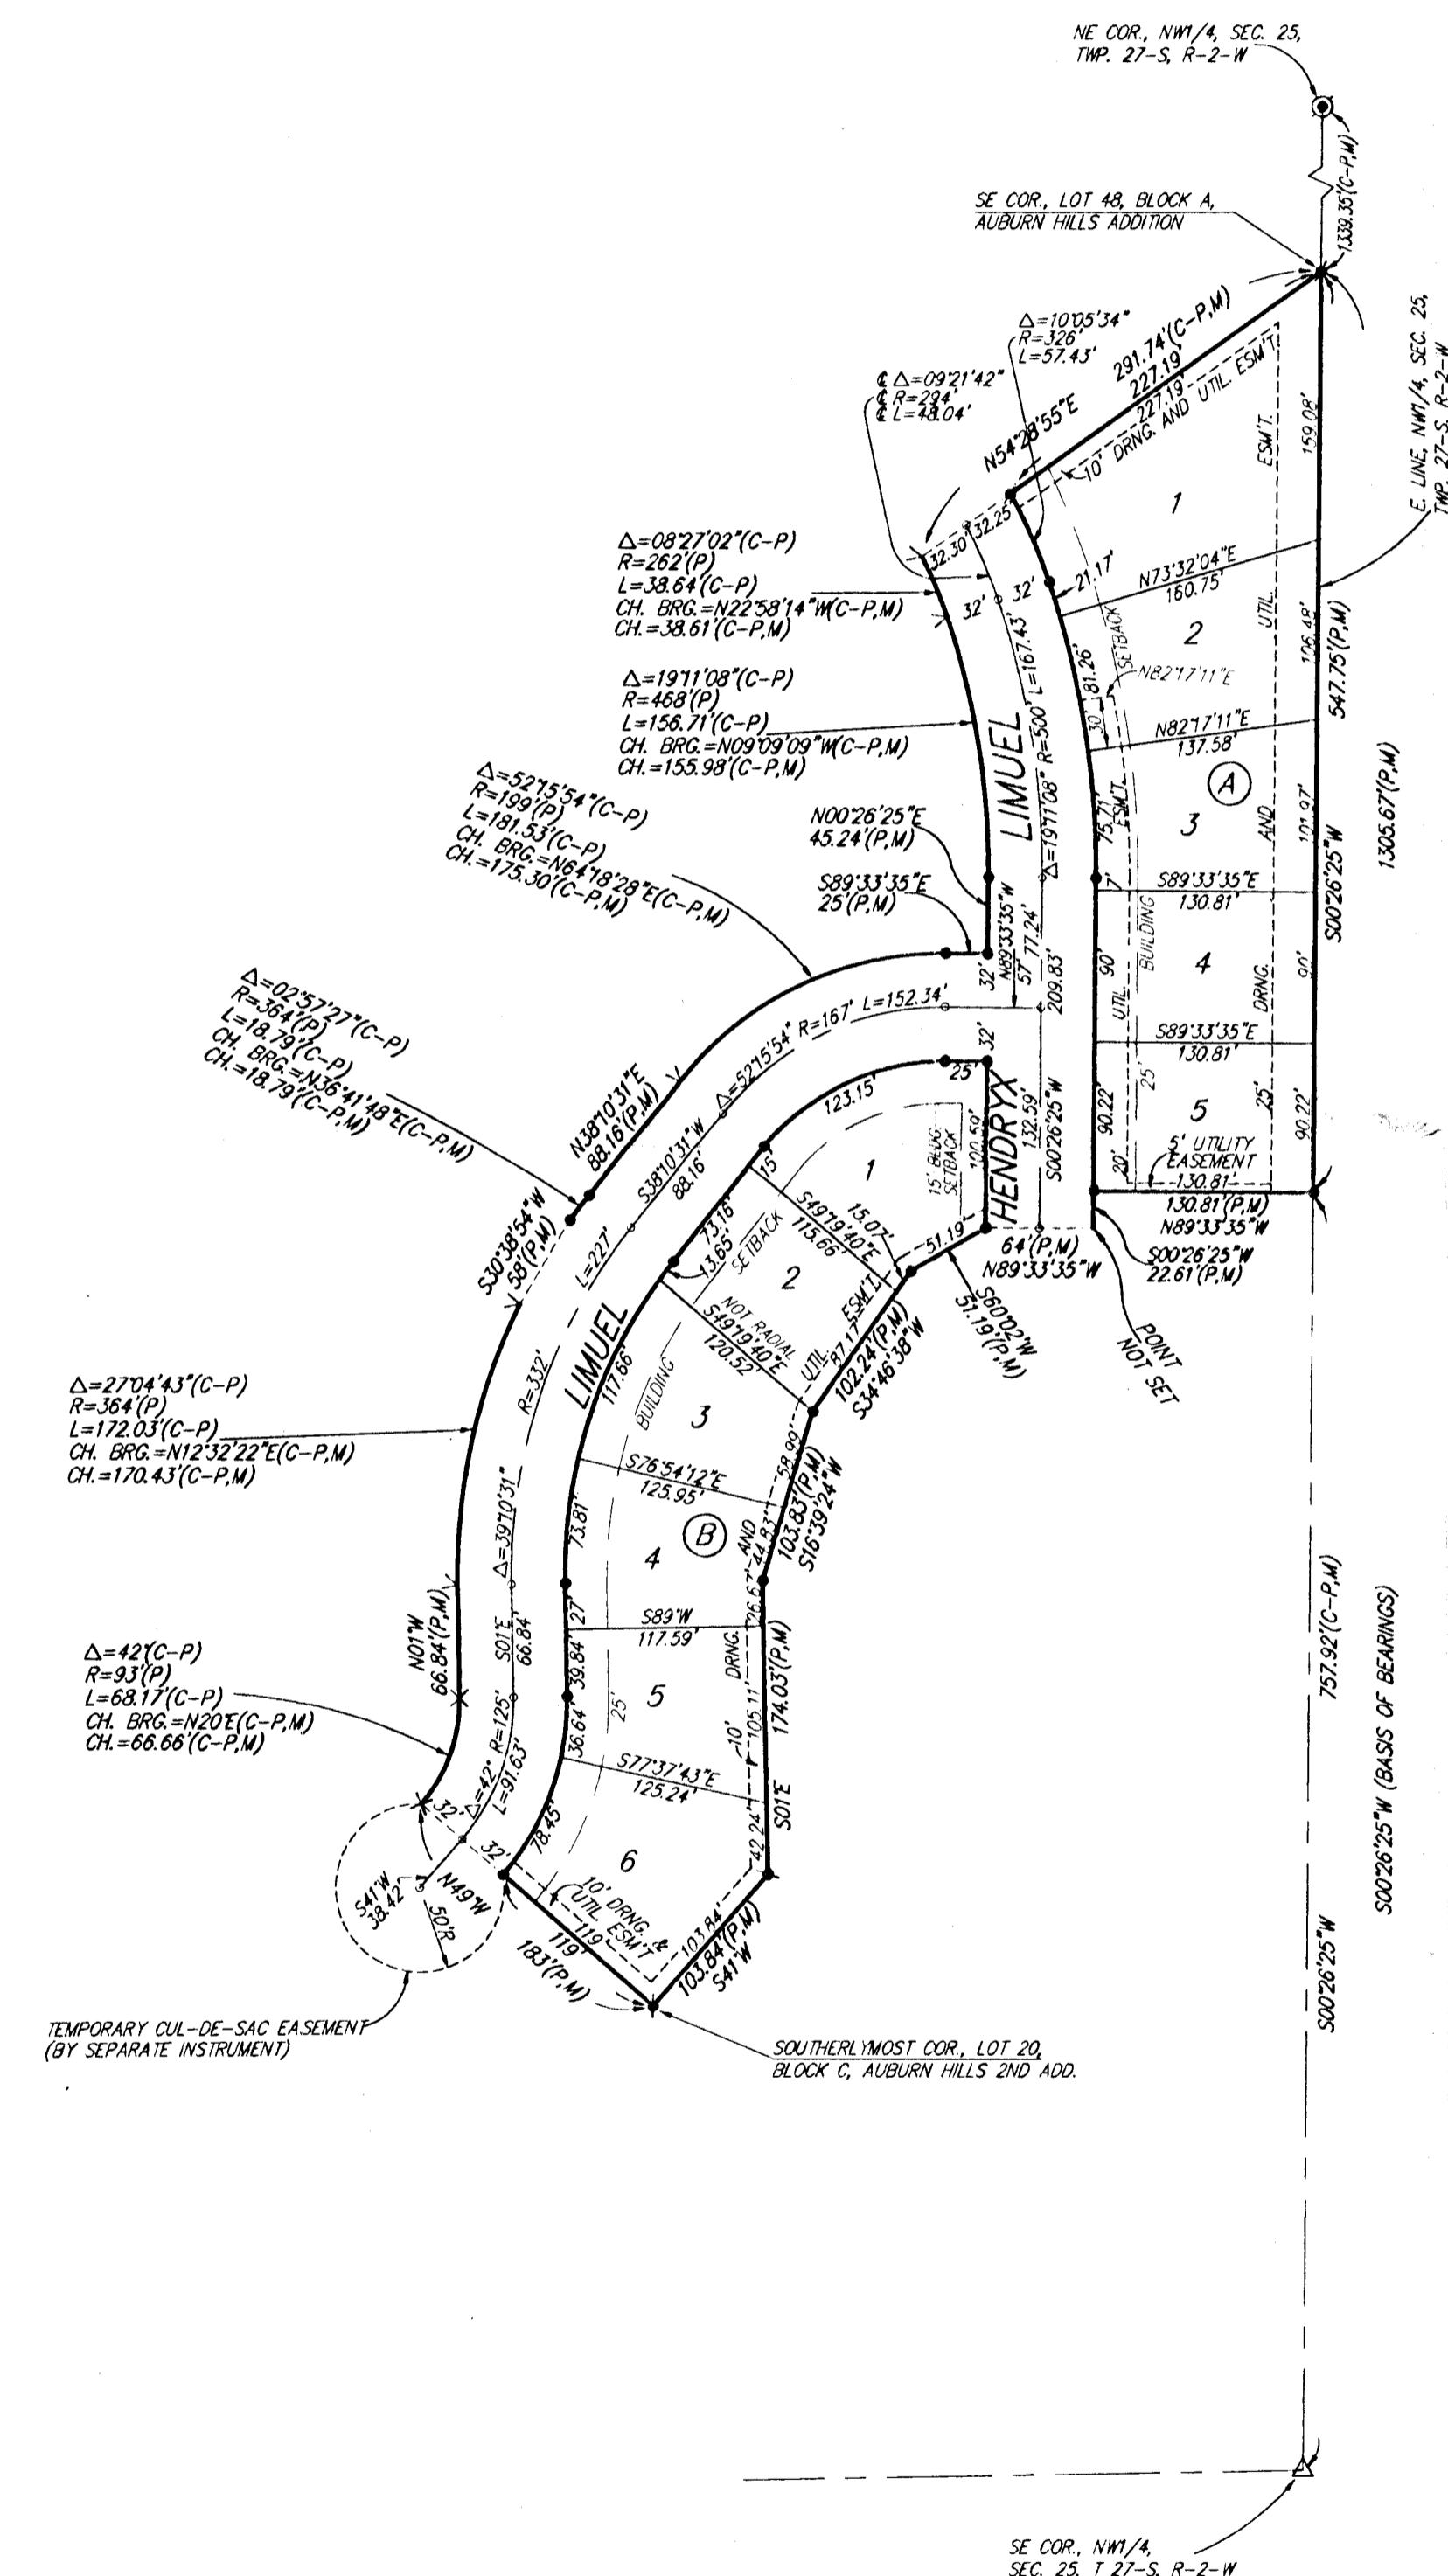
NE COR., NW1/4, SEC. 25, TWP. 27-S, R-2-W

1339.35'(C-P,M)

SE COR., LOT 48, BLOCK A, AUBURN HILLS ADDITION

E. LINE, NW1/4, SEC. 25, TWP. 27-S, R-2-W

Δ=10°05'34"
R=326'
L=57.43'

291.74'(C-P,M)
227.19'
227.19'
10' DRNG. AND UTIL. ESM'T.

℄ Δ=09°21'42"
℄ R=294'
℄ L=48.04'

N54°28'55"E

32.30'
32.25'

1

159.08'

ESM'T.

Δ=08°27'02"(C-P)
R=262'(P)
L=38.64'(C-P)
CH. BRG.=N22°58'14"W(C-P,M)
CH.=38.61'(C-P,M)

32'
32'
21.17'
N73°32'04"E
160.75'

2

UTIL.
106.48'
547.75'(P,M)

SETBACK
N82°17'11"E
81.26'
30'

Δ=19°11'08"(C-P)
R=468'(P)
L=156.71'(C-P)
CH. BRG.=N09°09'09"W(C-P,M)
CH.=155.98'(C-P,M)

LIMUEL

L=167.43'
R=500'
Δ=19°11'08"

N82°17'11"E
137.58'

A

Δ=52°15'54"(C-P)
R=199'(P)
L=181.53'(C-P)
CH. BRG.=N64°18'28"E(C-P,M)
CH.=175.30'(C-P,M)

N00°26'25"E
45.24'(P,M)

75.71'
ESM'T.

3

AND
101.97'

1305.67'(P,M)

S89°33'35"E
25'(P,M)

N89°33'35"W
57'
77.24'
7'

S89°33'35"E
130.81'

BUILDING

4

S00°26'25"W

32'
209.83'
90'
UTIL.
DRNG.
90'

Δ=02°57'27"(C-P)
R=364'(P)
L=18.79'(C-P)
CH. BRG.=N36°41'48"E(C-P,M)
CH.=18.79'(C-P,M)

R=167'
L=152.34'

S89°33'35"E
130.81'

32'
25'

N38°10'31"E
88.16'(P,M)

Δ=52°15'54"

123.15'

HENDRYX

132.59'
S00°26'25"W

100.59'
15' BLDG. SETBACK

90.22'
25'
5
25'
90.22'

5' UTILITY EASEMENT
130.81'

20'

1

S38°10'31"W
88.16'

15'

S49°19'40"E
115.66'

15.07'

130.81'(P,M)
N89°33'35"W

S30°38'54"W
58'(P,M)

L=227'

73.16'
13.65'
SETBACK

51.19'

64'(P,M)
N89°33'35"W

S00°26'25"W
22.61'(P,M)

2

NOT RADIAL
S49°19'40"E
120.52'

ESM'T.
87.17'

S60°02'W
51.19'(P,M)

POINT NOT SET

LIMUEL
R=332'
117.66'

BUILDING

3

UTIL.

102.24'(P,M)
S34°46'38"W

Δ=27°04'43"(C-P)
R=364'(P)
L=172.03'(C-P)
CH. BRG.=N12°32'22"E(C-P,M)
CH.=170.43'(C-P,M)

S76°54'12"E
125.95'

58.99'

Δ=39°10'31"

73.81'

B

4

AND
44.83'

103.83'(P,M)
S16°39'24"W

27'
26.67'

S89°W
117.59'

DRNG.

N01°W
66.84'(P,M)

S01°E
66.84'

39.84'

5

25'

757.92'(C-P,M)

S00°26'25"W (BASIS OF BEARINGS)

Δ=42°(C-P)
R=93'(P)
L=68.17'(C-P)
CH. BRG.=N20°E(C-P,M)
CH.=66.66'(C-P,M)

36.64'

10'
105.11'

174.03'(P,M)

R=125'
L=91.63'
Δ=42°
32'

S77°37'43"E
125.24'

S01°E

78.45'
32'

42.24'

6

S41°W
38.42'

N49°W

50'R

10' DRNG. & UTIL. ESM'T.

119'
119'
183'(P,M)

103.84'
103.84'(P,M)
S41°W

S00°26'25"W

TEMPORARY CUL-DE-SAC EASEMENT (BY SEPARATE INSTRUMENT)

SOUTHERLYMOST COR., LOT 20, BLOCK C, AUBURN HILLS 2ND ADD.

SE COR., NW1/4, SEC. 25, T 27-S, R-2-W